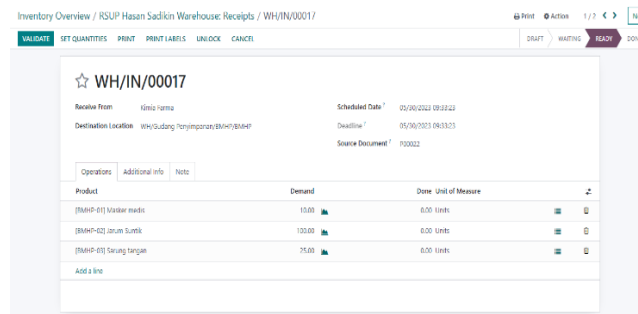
Inventory Overview / RSUP Hasan Sadikin Warehouse: Receipts / WH/IN/0001/

Print Action 1 / 2 < > N

VALIDATE SET QUANTITIES PRINT PRINT LABELS UNLOCK CANCEL

DRAFT WAITING READY DO

☆ WH/IN/00017

Receive From Kimia Farma

Destination Location WH/Gudang Penyimpanan/BMHP/BMHP

Scheduled Date ? 05/30/2023 09:33:23

Deadline ? 05/30/2023 09:33:23

Source Document ? P00022

Operations Additional Info Note

| Product | Demand | Done | Unit of Measure | | |
|---|---|---|---|---|---|
| [BMHP-01] Masker medis | 10.00 | 0.00 | Units | | |
| [BMHP-02] Jarum Suntik | 100.00 | 0.00 | Units | | |
| [BMHP-03] Sarung tangan | 25.00 | 0.00 | Units | | |

Add a line